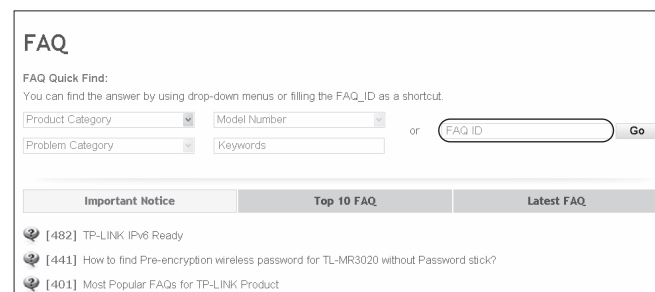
FAQ

FAQ Quick Find:

You can find the answer by using drop-down menus or filling the FAQ_ID as a shortcut.

Product Category
Model Number
or
FAQ ID
Go
Problem Category
Keywords

| Important Notice | Top 10 FAQ | Latest FAQ |
|---|---|---|

[482] TP-LINK IPv6 Ready

[441] How to find Pre-encryption wireless password for TL-MR3020 without Password stick?

[401] Most Popular FAQs for TP-LINK Product